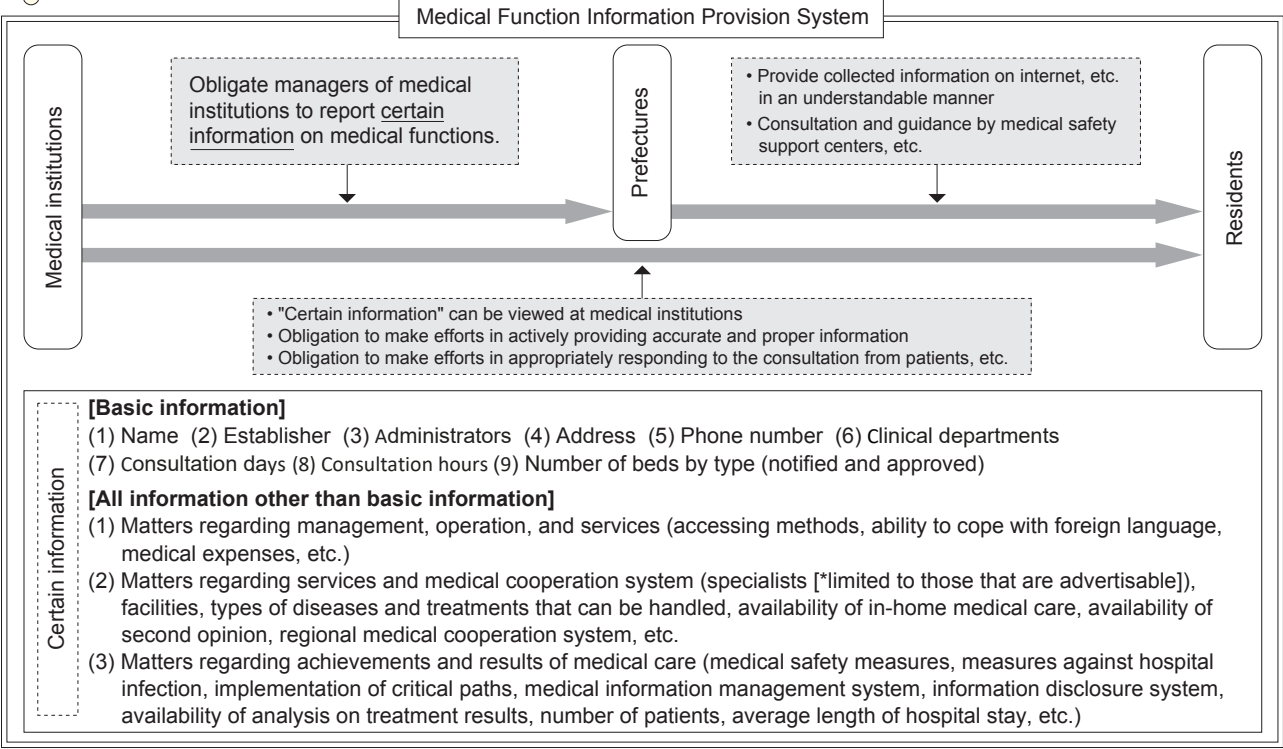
Medical Function Information Provision System

Medical institutions

Obligate managers of medical institutions to report certain information on medical functions.

Prefectures

• Provide collected information on internet, etc. in an understandable manner
• Consultation and guidance by medical safety support centers, etc.

Residents

• "Certain information" can be viewed at medical institutions
• Obligation to make efforts in actively providing accurate and proper information
• Obligation to make efforts in appropriately responding to the consultation from patients, etc.

Certain information

[Basic information]
(1) Name (2) Establisher (3) Administrators (4) Address (5) Phone number (6) Clinical departments (7) Consultation days (8) Consultation hours (9) Number of beds by type (notified and approved)

[All information other than basic information]
(1) Matters regarding management, operation, and services (accessing methods, ability to cope with foreign language, medical expenses, etc.)
(2) Matters regarding services and medical cooperation system (specialists [*limited to those that are advertisable]), facilities, types of diseases and treatments that can be handled, availability of in-home medical care, availability of second opinion, regional medical cooperation system, etc.
(3) Matters regarding achievements and results of medical care (medical safety measures, measures against hospital infection, implementation of critical paths, medical information management system, information disclosure system, availability of analysis on treatment results, number of patients, average length of hospital stay, etc.)